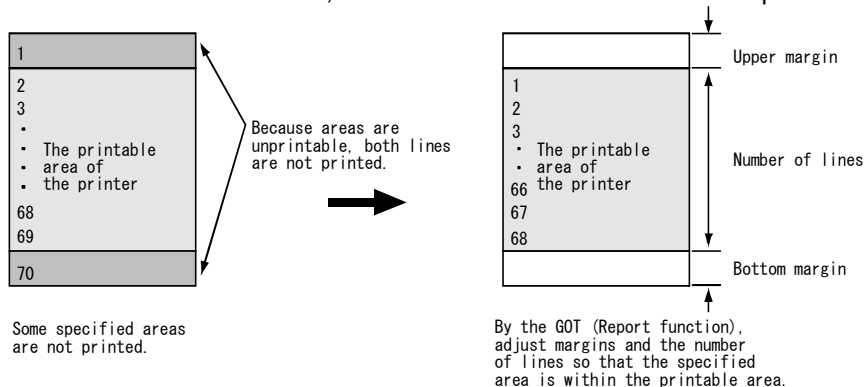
1
2
3
・
・ The printable
・ area of
・ the printer
68
69
70

Because areas are unprintable, both lines are not printed.

Some specified areas are not printed.

Upper margin

1
2
3
・ The printable
・ area of
66 the printer
67
68

Number of lines

Bottom margin

By the GOT (Report function), adjust margins and the number of lines so that the specified area is within the printable area.